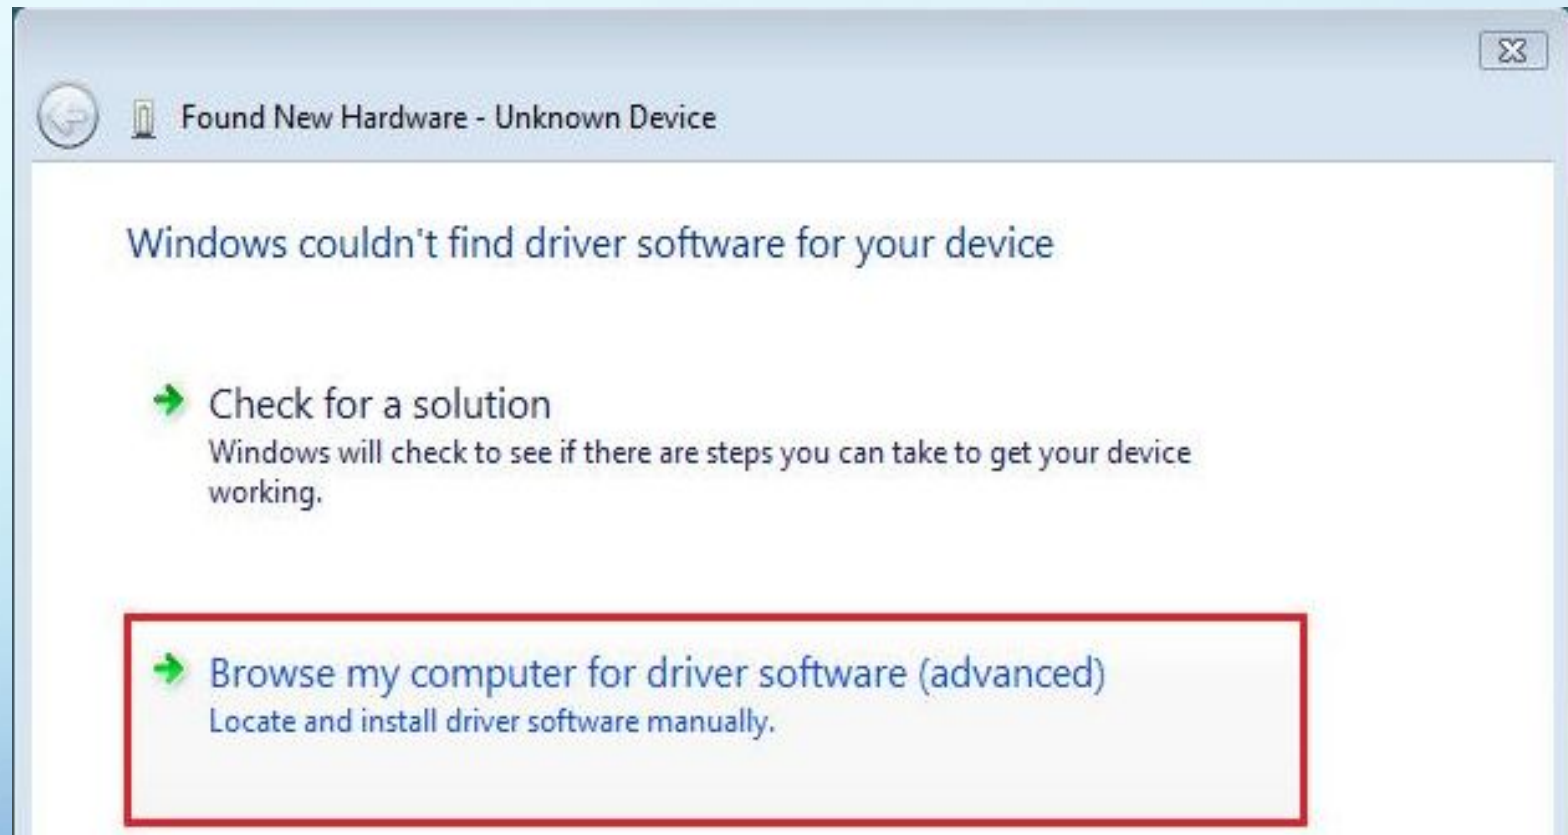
Found New Hardware - Unknown Device

Windows couldn't find driver software for your device

Check for a solution
Windows will check to see if there are steps you can take to get your device working.

Browse my computer for driver software (advanced)
Locate and install driver software manually.